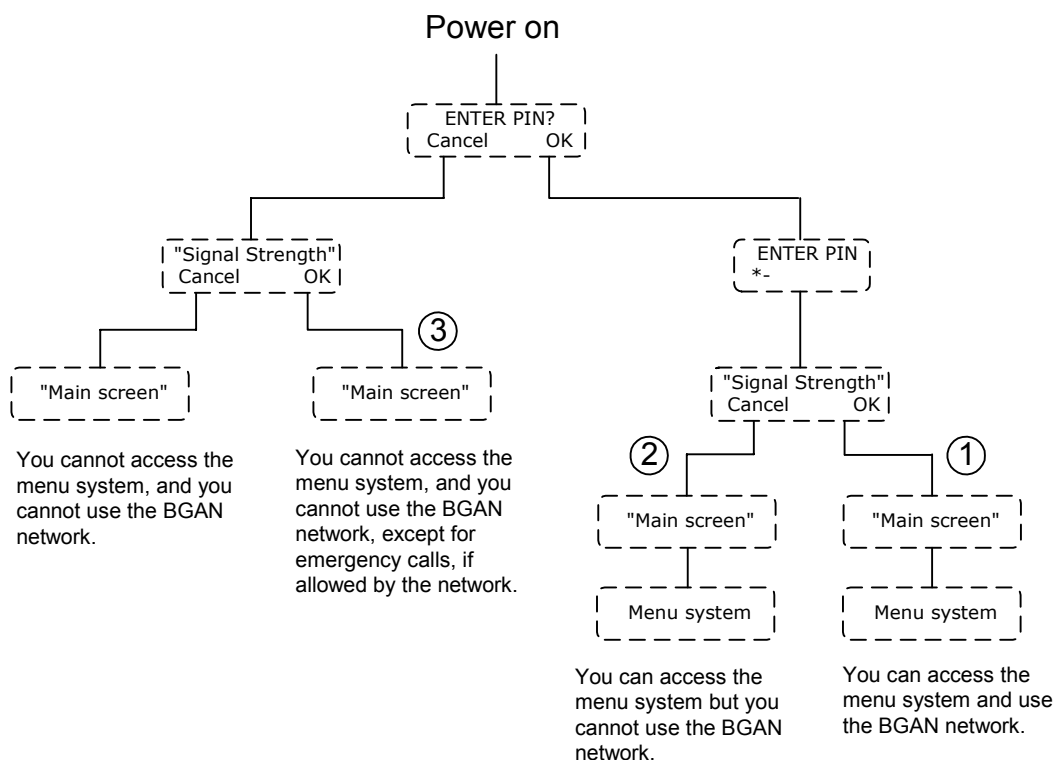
Power on

ENTER PIN?
Cancel OK

"Signal Strength"
Cancel OK

ENTER PIN
*-

"Main screen"

3

"Main screen"

You cannot access the menu system, and you cannot use the BGAN network.

You cannot access the menu system, and you cannot use the BGAN network, except for emergency calls, if allowed by the network.

"Signal Strength"
Cancel OK

2

1

"Main screen"

"Main screen"

Menu system

Menu system

You can access the menu system but you cannot use the BGAN network.

You can access the menu system and use the BGAN network.